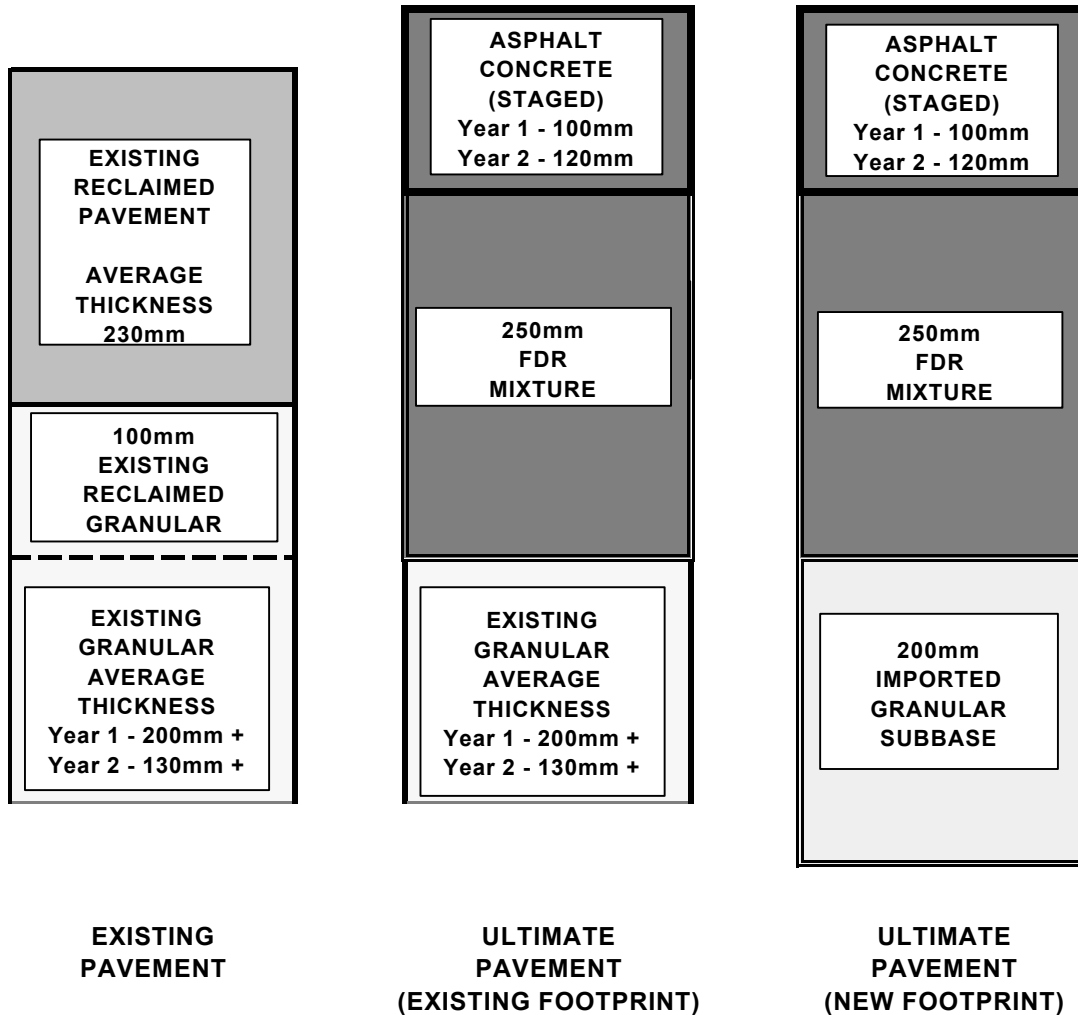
EXISTING
RECLAIMED
PAVEMENT

AVERAGE
THICKNESS
230mm

100mm
EXISTING
RECLAIMED
GRANULAR

EXISTING
GRANULAR
AVERAGE
THICKNESS
Year 1 - 200mm +
Year 2 - 130mm +

EXISTING
PAVEMENT

ASPHALT
CONCRETE
(STAGED)
Year 1 - 100mm
Year 2 - 120mm

250mm
FDR
MIXTURE

EXISTING
GRANULAR
AVERAGE
THICKNESS
Year 1 - 200mm +
Year 2 - 130mm +

ULTIMATE
PAVEMENT
(EXISTING FOOTPRINT)

ASPHALT
CONCRETE
(STAGED)
Year 1 - 100mm
Year 2 - 120mm

250mm
FDR
MIXTURE

200mm
IMPORTED
GRANULAR
SUBBASE

ULTIMATE
PAVEMENT
(NEW FOOTPRINT)